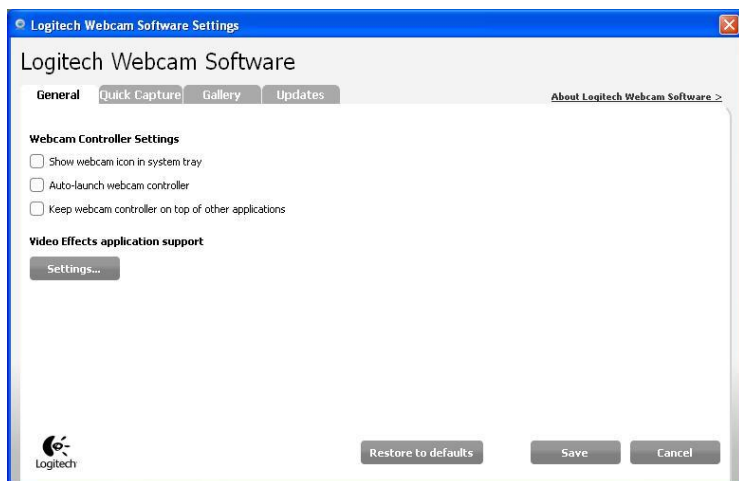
Logitech Webcam Software Settings

Logitech Webcam Software

General | Quick Capture | Gallery | Updates

About Logitech Webcam Software >

Webcam Controller Settings

Show webcam icon in system tray

Auto-launch webcam controller

Keep webcam controller on top of other applications

Video Effects application support

Settings...

Logitech

Restore to defaults

Save

Cancel